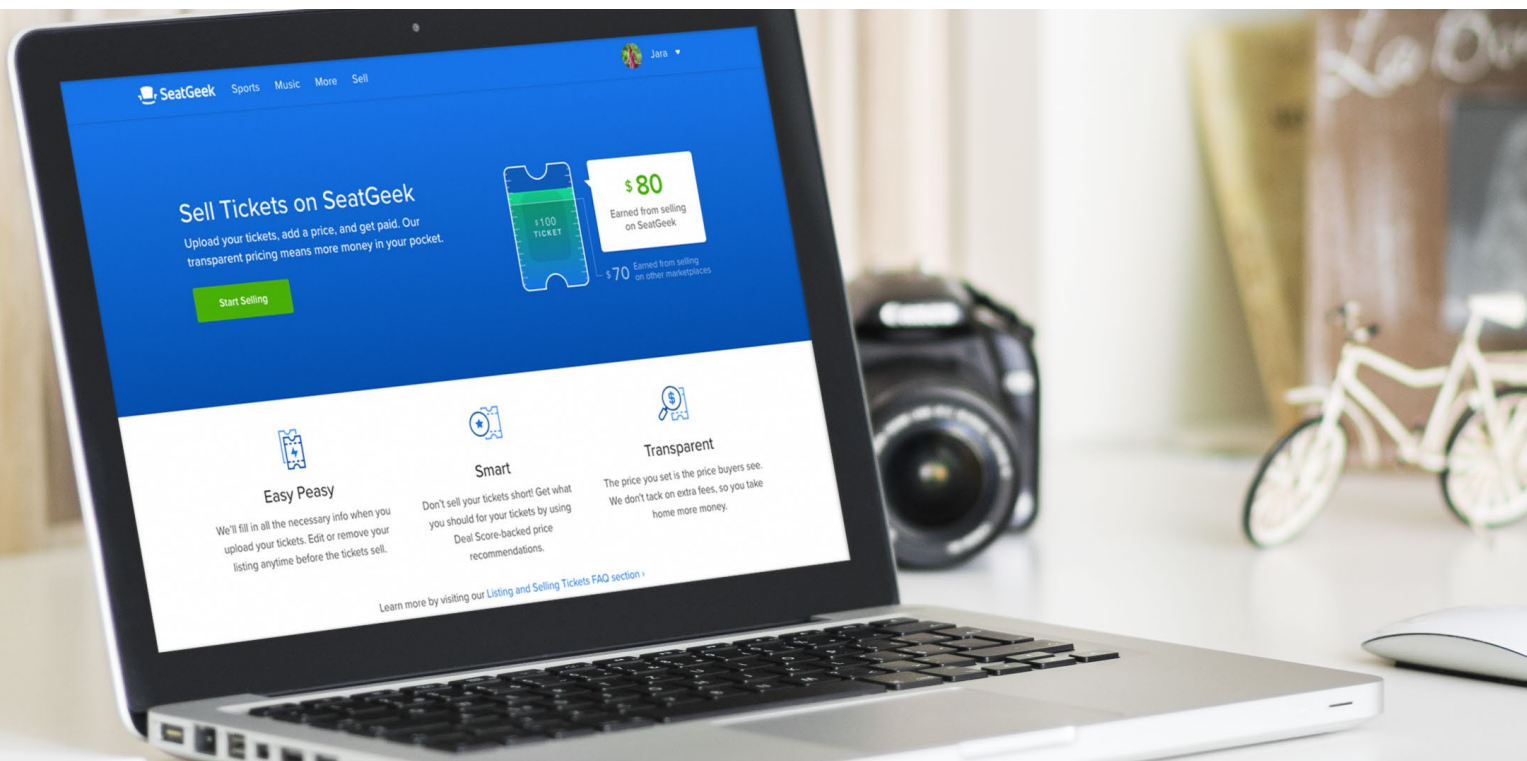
Jara

SeatGeek Sports Music More Sell

Sell Tickets on SeatGeek

Upload your tickets, add a price, and get paid. Our transparent pricing means more money in your pocket.

Start Selling

$100 TICKET

$80 Earned from selling on SeatGeek

$70 Earned from selling on other marketplaces

Easy Peasy

We'll fill in all the necessary info when you upload your tickets. Edit or remove your listing anytime before the tickets sell.

Smart

Don't sell your tickets short! Get what you should for your tickets by using Deal Score-backed price recommendations.

Transparent

The price you set is the price buyers see. We don't tack on extra fees, so you take home more money.

Learn more by visiting our Listing and Selling Tickets FAQ section ›

Canon

Le Ou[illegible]